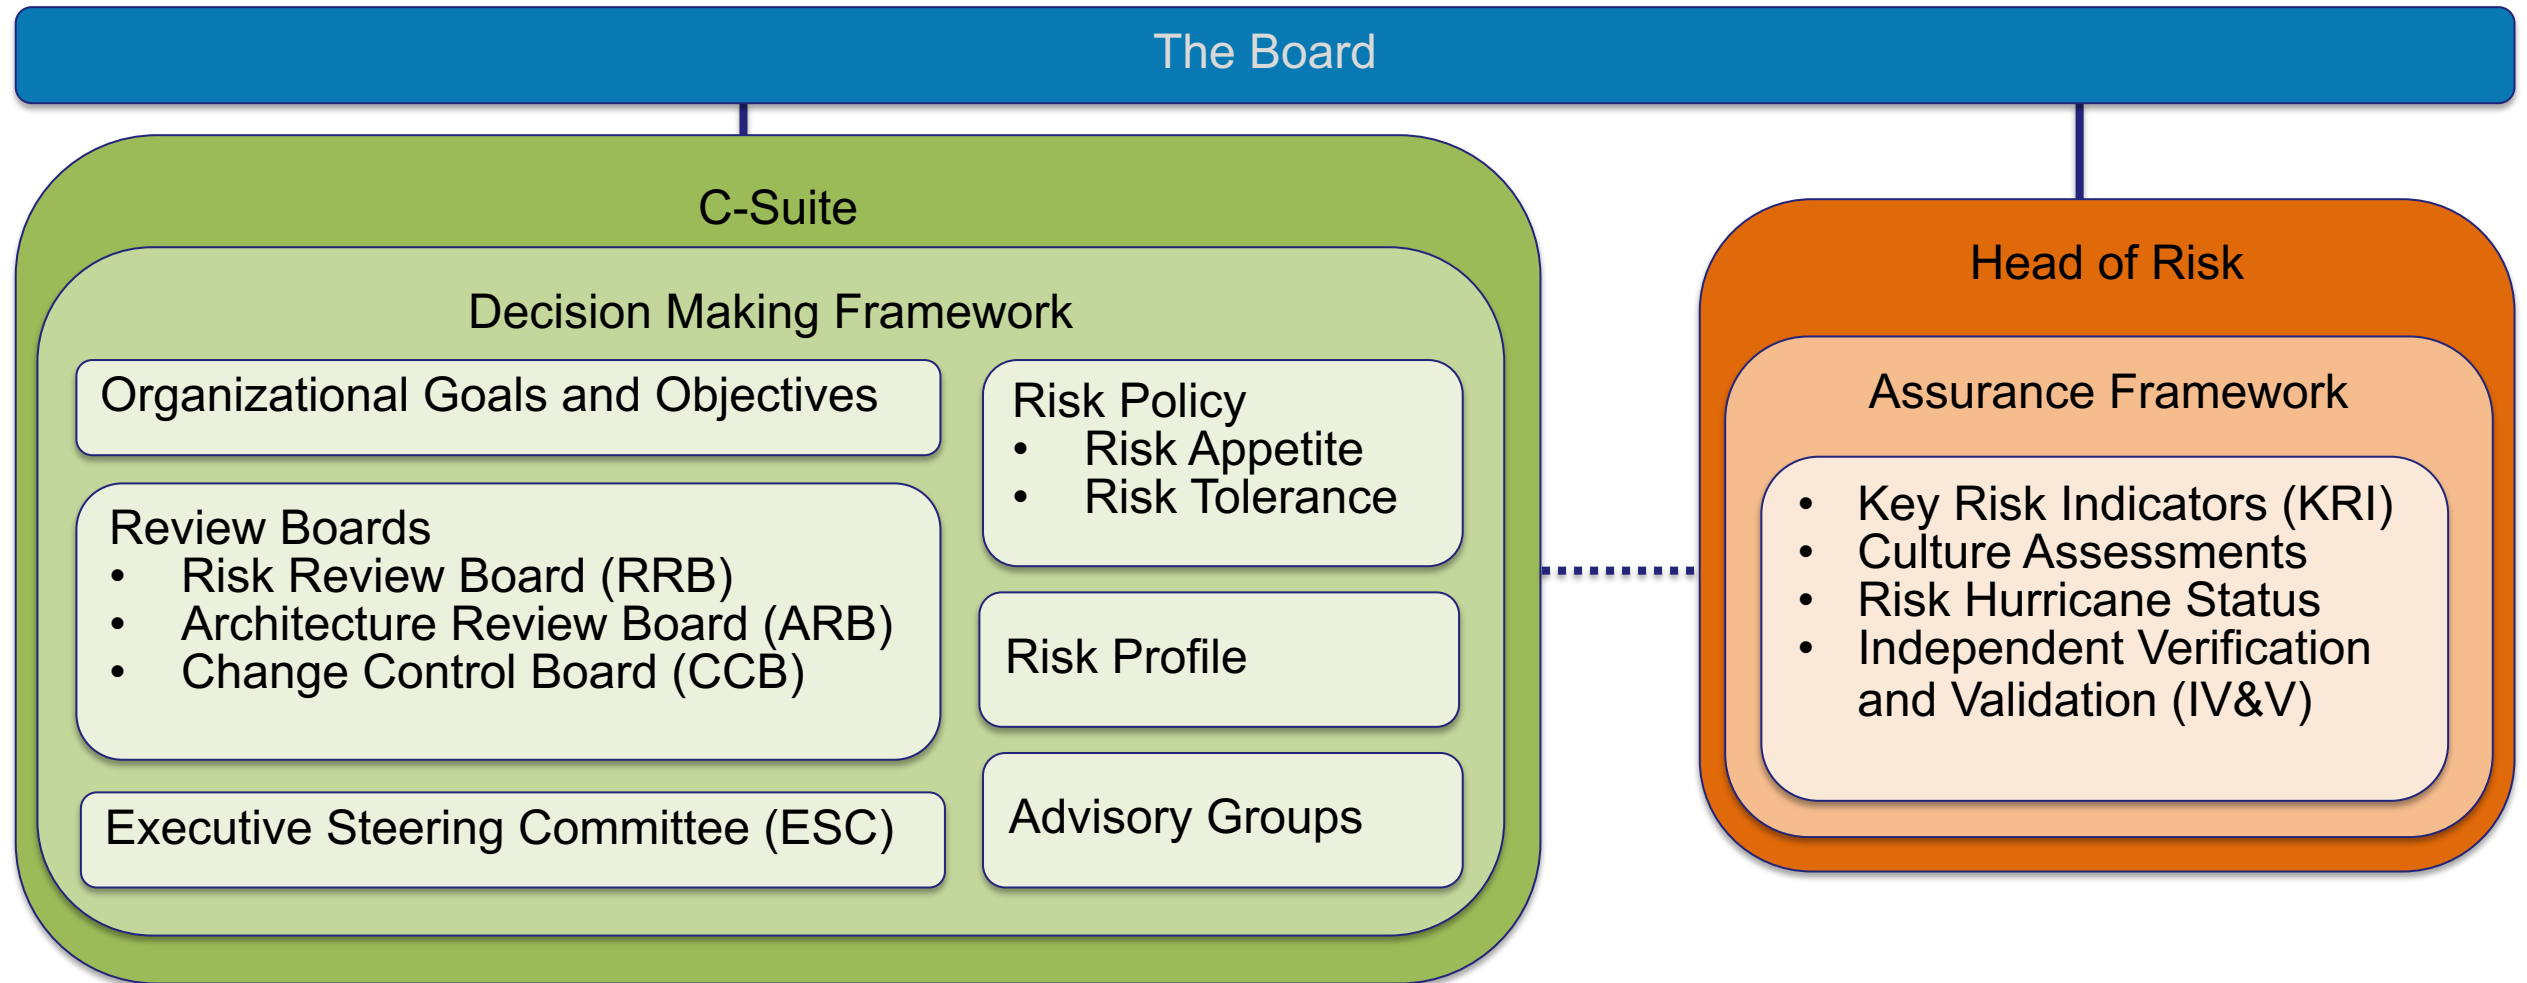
The Board

C-Suite

Decision Making Framework

Organizational Goals and Objectives

Review Boards
• Risk Review Board (RRB)
• Architecture Review Board (ARB)
• Change Control Board (CCB)

Executive Steering Committee (ESC)

Risk Policy
• Risk Appetite
• Risk Tolerance

Risk Profile

Advisory Groups

Head of Risk

Assurance Framework

• Key Risk Indicators (KRI)
• Culture Assessments
• Risk Hurricane Status
• Independent Verification and Validation (IV&V)